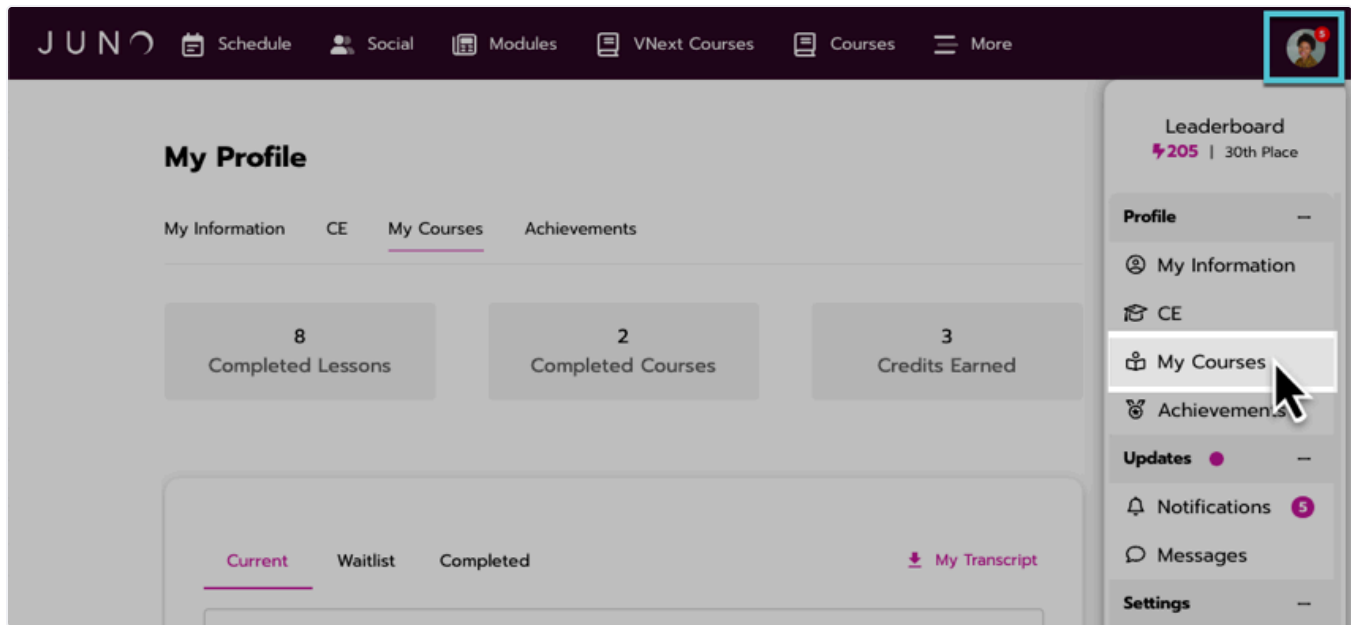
JUNO Schedule Social Modules VNext Courses Courses More

5

My Profile

My Information CE My Courses Achievements

8
Completed Lessons

2
Completed Courses

3
Credits Earned

Current Waitlist Completed My Transcript

Leaderboard
205 | 30th Place

Profile —
My Information
CE
My Courses
Achievements

Updates —
Notifications 5
Messages

Settings —